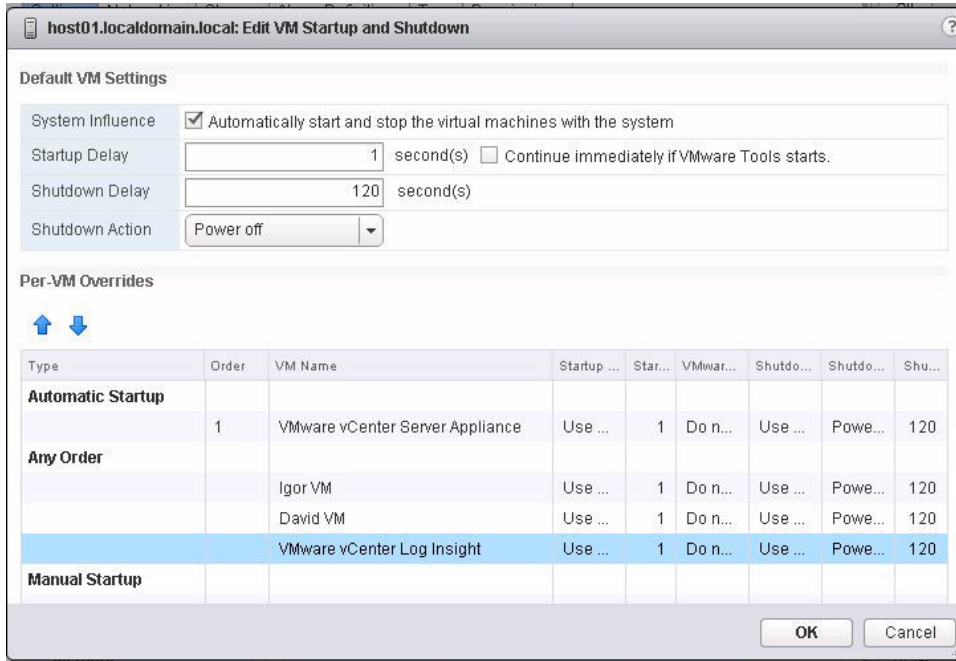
host01.localdomain.local: Edit VM Startup and Shutdown

?

Default VM Settings

| | |
|---|---|
| System Influence | Automatically start and stop the virtual machines with the system |
| Startup Delay | 1 second(s) Continue immediately if VMware Tools starts. |
| Shutdown Delay | 120 second(s) |
| Shutdown Action | Power off |

Per-VM Overrides

| Type | Order | VM Name | Startup ... | Star... | VMwar... | Shutdo... | Shutdo... | Shu... |
|---|---|---|---|---|---|---|---|---|
| Automatic Startup | | | | | | | | |
| | 1 | VMware vCenter Server Appliance | Use ... | 1 | Do n... | Use ... | Powe... | 120 |
| Any Order | | | | | | | | |
| | | Igor VM | Use ... | 1 | Do n... | Use ... | Powe... | 120 |
| | | David VM | Use ... | 1 | Do n... | Use ... | Powe... | 120 |
| | | VMware vCenter Log Insight | Use ... | 1 | Do n... | Use ... | Powe... | 120 |
| Manual Startup | | | | | | | | |

OK Cancel